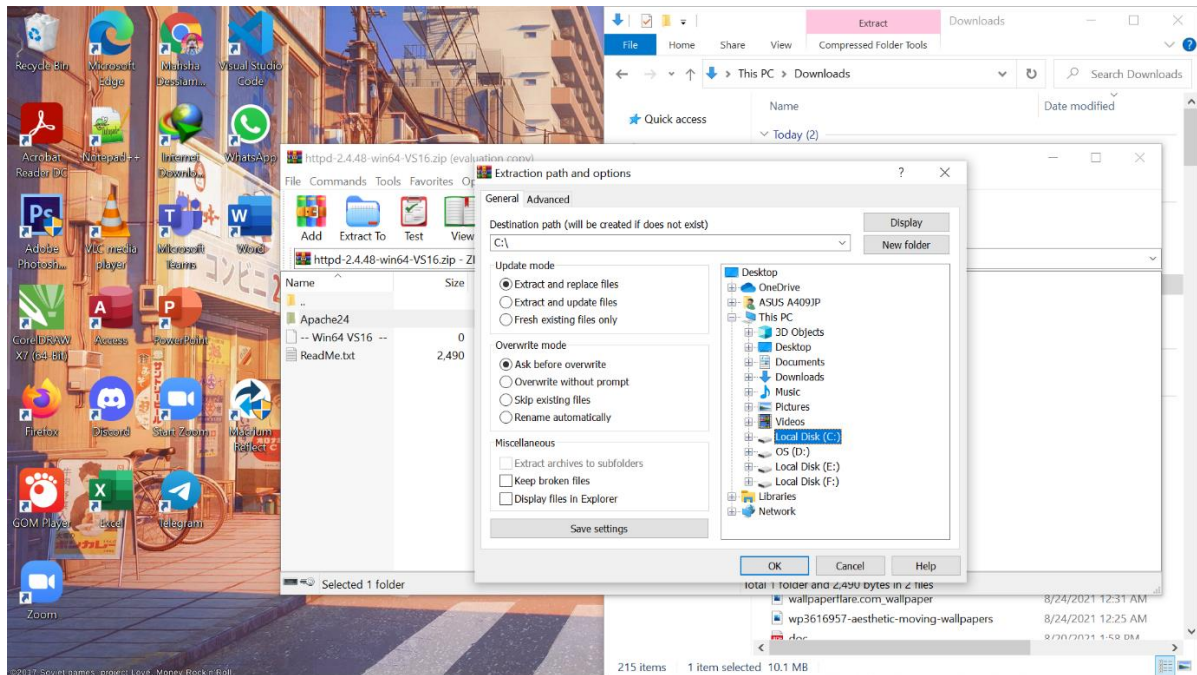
Recycle Bin
Microsoft Edge
Manisha Dessilani...
Visual Studio Code
Acrobat Reader DC
Notepad++
Internet Downlo...
WhatsApp
Adobe Photosh...
VLC media player
Microsoft Teams
Word
CorelDRAW X7 (64-Bit)
Access
PowerPoint
Firefox
Discord
Start Zoom
Macrium Reflect
GOM Player
Excel
Telegram
Zoom
©2017 Soviet games, project Love, Money, Rock'n'Roll

Extract
Downloads
File
Home
Share
View
Compressed Folder Tools
This PC > Downloads
Search Downloads
Quick access
Name
Date modified
Today (2)

httpd-2.4.48-win64-VS16.zip (evaluation copy)
File Commands Tools Favorites Op
Add
Extract To
Test
View
httpd-2.4.48-win64-VS16.zip - ZI
Name
Size
..
Apache24
-- Win64 VS16 --
0
ReadMe.txt
2,490
Selected 1 folder

Extraction path and options
?
General
Advanced
Destination path (will be created if does not exist)
C:\
Display
New folder
Update mode
Extract and replace files
Extract and update files
Fresh existing files only
Overwrite mode
Ask before overwrite
Overwrite without prompt
Skip existing files
Rename automatically
Miscellaneous
Extract archives to subfolders
Keep broken files
Display files in Explorer
Save settings
Desktop
OneDrive
ASUS A409JP
This PC
3D Objects
Desktop
Documents
Downloads
Music
Pictures
Videos
Local Disk (C:)
OS (D:)
Local Disk (E:)
Local Disk (F:)
Libraries
Network
OK
Cancel
Help

Total 1 folder and 2,490 bytes in 2 files
wallpaperflare.com_wallpaper
8/24/2021 12:31 AM
wp3616957-aesthetic-moving-wallpapers
8/24/2021 12:25 AM
doc
8/20/2021 1:58 PM
215 items
1 item selected 10.1 MB